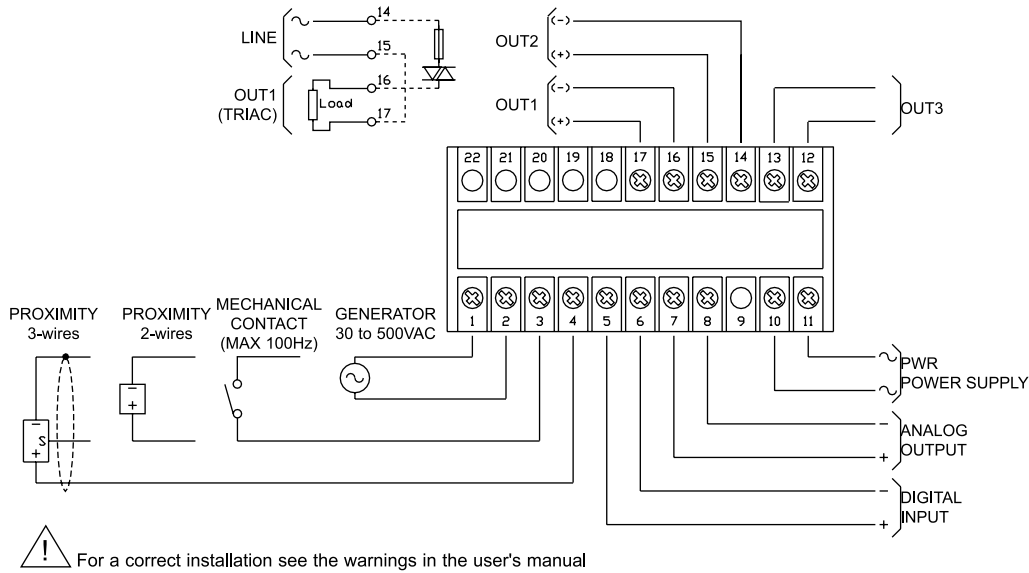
LINE
~ 14
~ 15
OUT1 (TRIAC)
Load
16
17

OUT2
(-)
(+)

OUT1
(-)
(+)

OUT3

22 21 20 19 18 17 16 15 14 13 12

1 2 3 4 5 6 7 8 9 10 11

PROXIMITY 3-wires
S
-
+

PROXIMITY 2-wires
-
+

MECHANICAL CONTACT (MAX 100Hz)

GENERATOR 30 to 500VAC

~ PWR
~ POWER SUPPLY

- ANALOG
+ OUTPUT

- DIGITAL
+ INPUT

! For a correct installation see the warnings in the user's manual